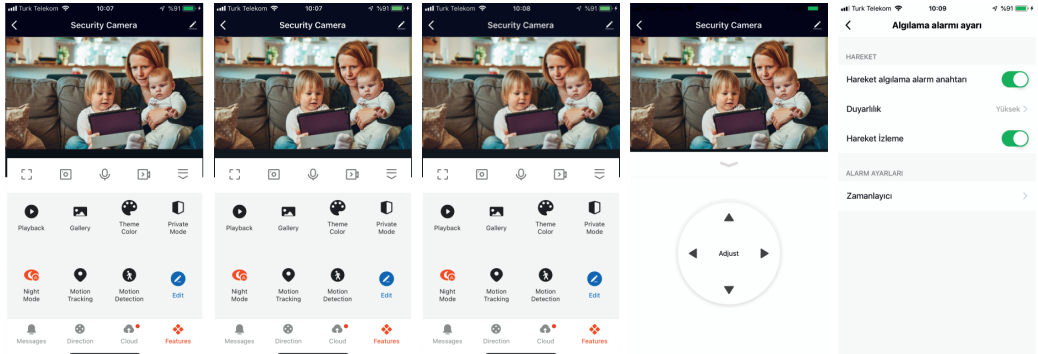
Turk Telekom 10:07 %91
Security Camera

Playback
Gallery
Theme Color
Private Mode
Night Mode
Motion Tracking
Motion Detection
Edit

Messages
Direction
Cloud
Features

Turk Telekom 10:07 %91
Security Camera

Playback
Gallery
Theme Color
Private Mode
Night Mode
Motion Tracking
Motion Detection
Edit

Messages
Direction
Cloud
Features

Turk Telekom 10:08 %91
Security Camera

Playback
Gallery
Theme Color
Private Mode
Night Mode
Motion Tracking
Motion Detection
Edit

Messages
Direction
Cloud
Features

Security Camera

Adjust

Turk Telekom 10:09 %91
Algılama alarmı ayarı

HAREKET
Hareket algılama alarm anahtarı
Duyarlılık Yüksek
Hareket İzleme

ALARM AYARLARI
Zamanlayıcı